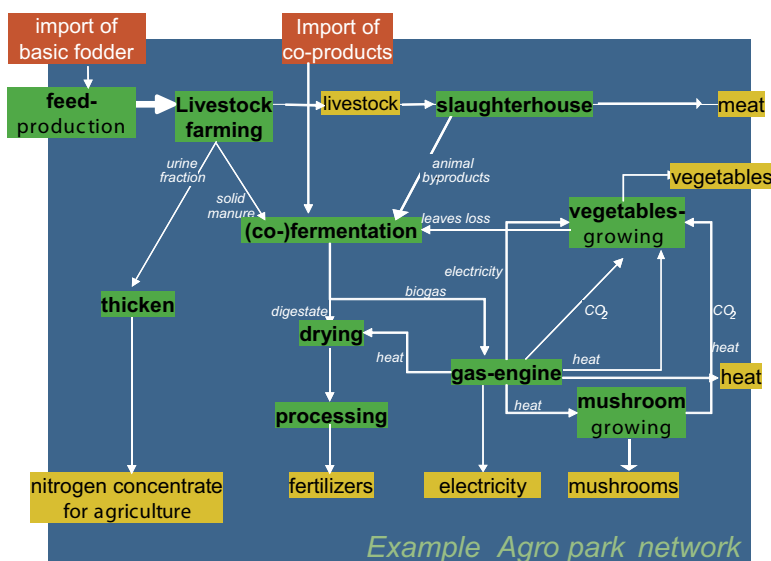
import of basic fodder

Import of co-products

feed-production

Livestock farming

livestock

slaughterhouse

meat

urine fraction

solid manure

animal byproducts

vegetables

vegetables-growing

leaves loss

(co-)fermentation

electricity

biogas

digestate

$CO_2$

$CO_2$

thicken

drying

heat

heat

heat

gas-engine

heat

heat

mushroom growing

processing

nitrogen concentrate for agriculture

fertilizers

electricity

mushrooms

Example Agro park network